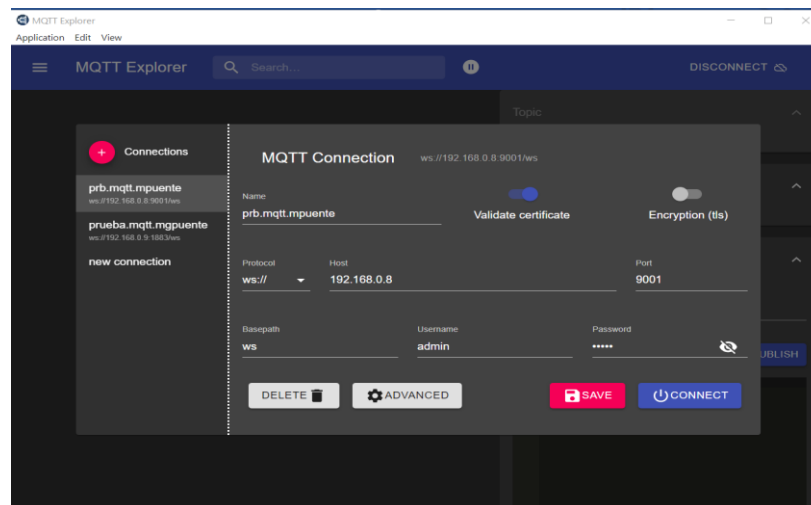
MQTT Explorer
Application Edit View

MQTT Explorer
Search...
DISCONNECT

Topic

UBLISH

Connections
prb.mqtt.mpuente
ws://192.168.0.8:9001/ws
prueba.mqtt.mgpuente
ws://192.168.0.9:1883/ws
new connection

MQTT Connection ws://192.168.0.8:9001/ws

Name
prb.mqtt.mpuente
Validate certificate
Encryption (tls)

Protocol
ws://
Host
192.168.0.8
Port
9001

Basepath
ws
Username
admin
Password
•••••

DELETE
ADVANCED
SAVE
CONNECT